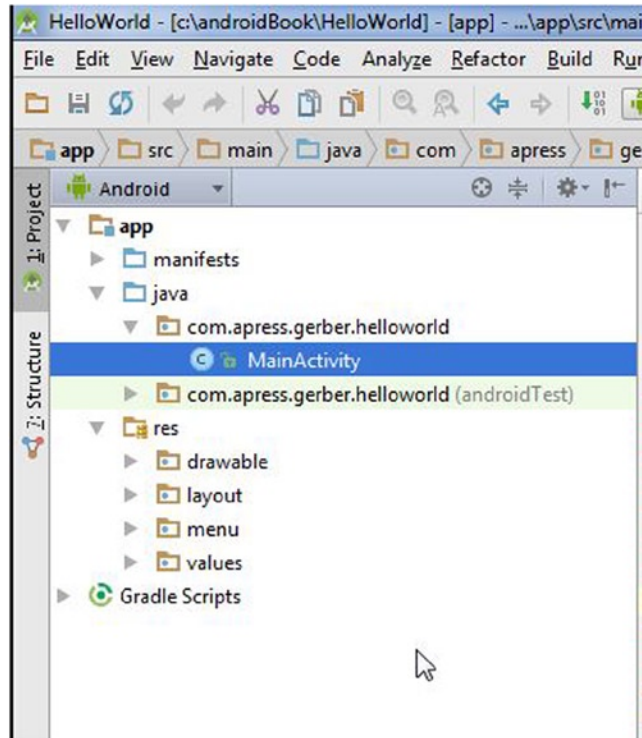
HelloWorld - [c:\androidBook\HelloWorld] - [app] - ...\app\src\mai

File Edit View Navigate Code Analyze Refactor Build Ru

app src main java com apress ge

1: Project

7: Structure

Android

app
manifests
java
com.apress.gerber.helloworld
MainActivity
com.apress.gerber.helloworld (androidTest)
res
drawable
layout
menu
values
Gradle Scripts